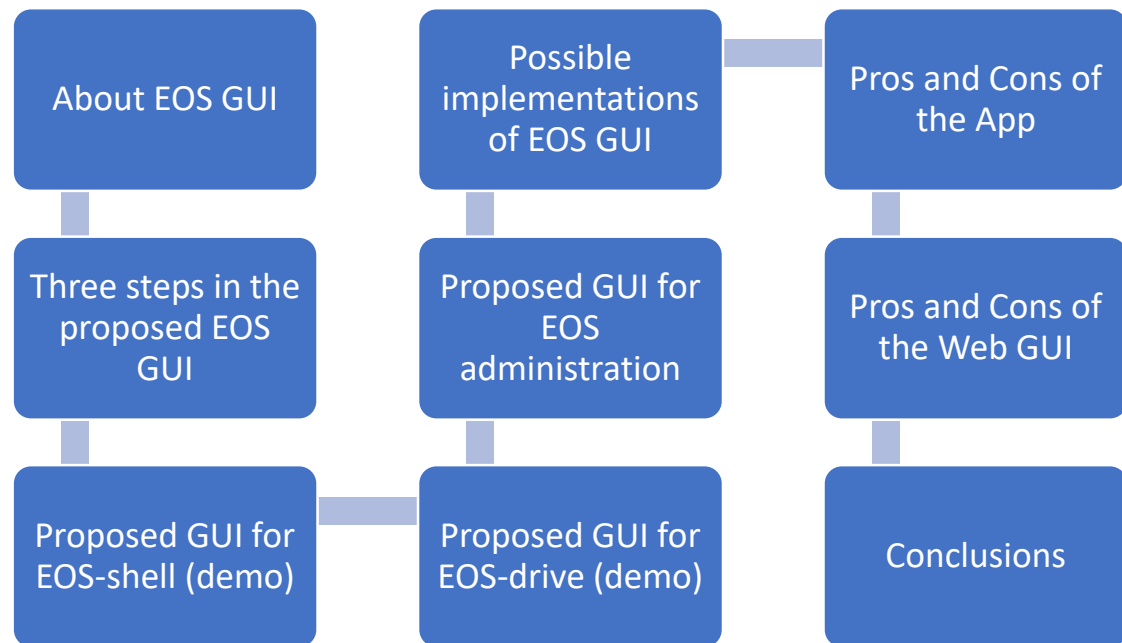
About EOS GUI

Three steps in the proposed EOS GUI

Proposed GUI for EOS-shell (demo)

Proposed GUI for EOS-drive (demo)

Proposed GUI for EOS administration

Possible implementations of EOS GUI

Pros and Cons of the App

Pros and Cons of the Web GUI

Conclusions